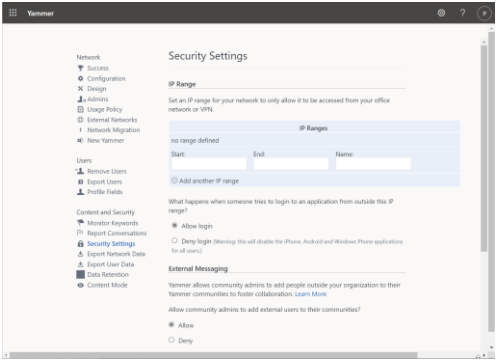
Yammer

?

P

Network
Success
Configuration
Design
Admins
Usage Policy
External Networks
Network Migration
New Yammer

Users
Remove Users
Export Users
Profile Fields

Content and Security
Monitor Keywords
Report Conversations
Security Settings
Export Network Data
Export User Data
Data Retention
Content Mode

Security Settings

IP Range

Set an IP range for your network to only allow it to be accessed from your office network or VPN.

IP Ranges

no range defined

Start:

End:

Name:

Add another IP range

What happens when someone tries to login to an application from outside this IP range?

Allow login

Deny login (Warning: this will disable the iPhone, Android and Windows Phone applications for all users.)

External Messaging

Yammer allows community admins to add people outside your organization to their Yammer communities to foster collaboration. Learn More

Allow community admins to add external users to their communities?

Allow

Deny